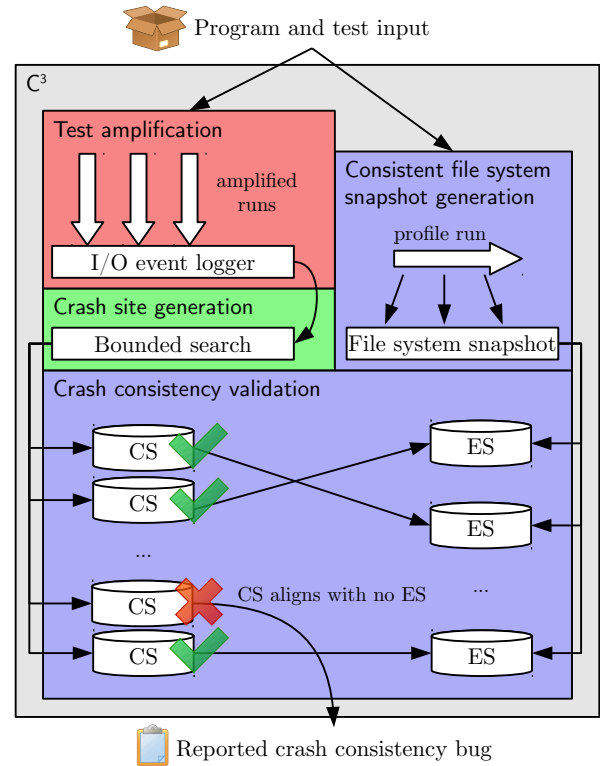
Program and test input

$C^3$

Test amplification

amplified runs

I/O event logger

Consistent file system snapshot generation

profile run

Crash site generation

Bounded search

File system snapshot

Crash consistency validation

CS

CS

...

CS

CS

ES

ES

...

ES

CS aligns with no ES

Reported crash consistency bug